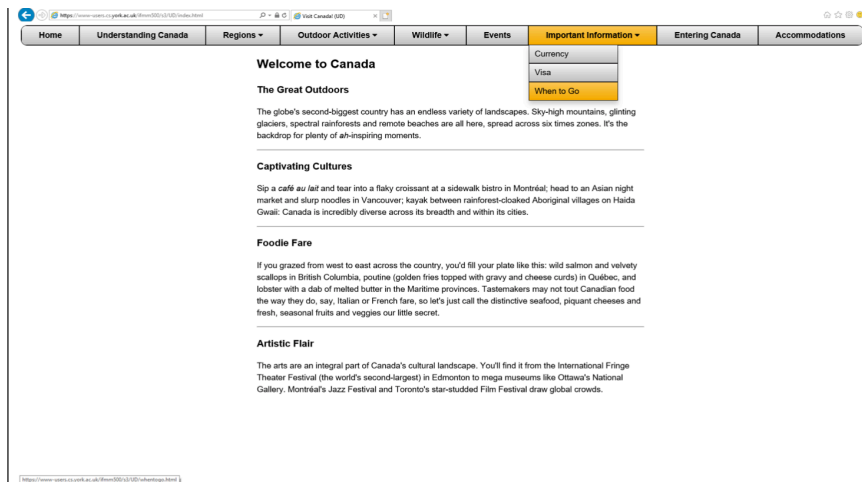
https://www-users.cs.york.ac.uk/ifmm500/s3/UD/index.html
Visit Canada! (UD)

Home | Understanding Canada | Regions ▾ | Outdoor Activities ▾ | Wildlife ▾ | Events | Important Information ▾ | Entering Canada | Accommodations

Currency
Visa
When to Go

Welcome to Canada

The Great Outdoors

The globe's second-biggest country has an endless variety of landscapes. Sky-high mountains, glinting glaciers, spectral rainforests and remote beaches are all here, spread across six times zones. It's the backdrop for plenty of ah-inspiring moments.

Captivating Cultures

Sip a café au lait and tear into a flaky croissant at a sidewalk bistro in Montréal; head to an Asian night market and slurp noodles in Vancouver; kayak between rainforest-cloaked Aboriginal villages on Haida Gwaii: Canada is incredibly diverse across its breadth and within its cities.

Foodie Fare

If you grazed from west to east across the country, you'd fill your plate like this: wild salmon and velvety scallops in British Columbia, poutine (golden fries topped with gravy and cheese curds) in Québec, and lobster with a dab of melted butter in the Maritime provinces. Tastemakers may not tout Canadian food the way they do, say, Italian or French fare, so let's just call the distinctive seafood, piquant cheeses and fresh, seasonal fruits and veggies our little secret.

Artistic Flair

The arts are an integral part of Canada's cultural landscape. You'll find it from the International Fringe Theater Festival (the world's second-largest) in Edmonton to mega museums like Ottawa's National Gallery. Montréal's Jazz Festival and Toronto's star-studded Film Festival draw global crowds.

https://www-users.cs.york.ac.uk/ifmm500/s3/UD/whentogo.html